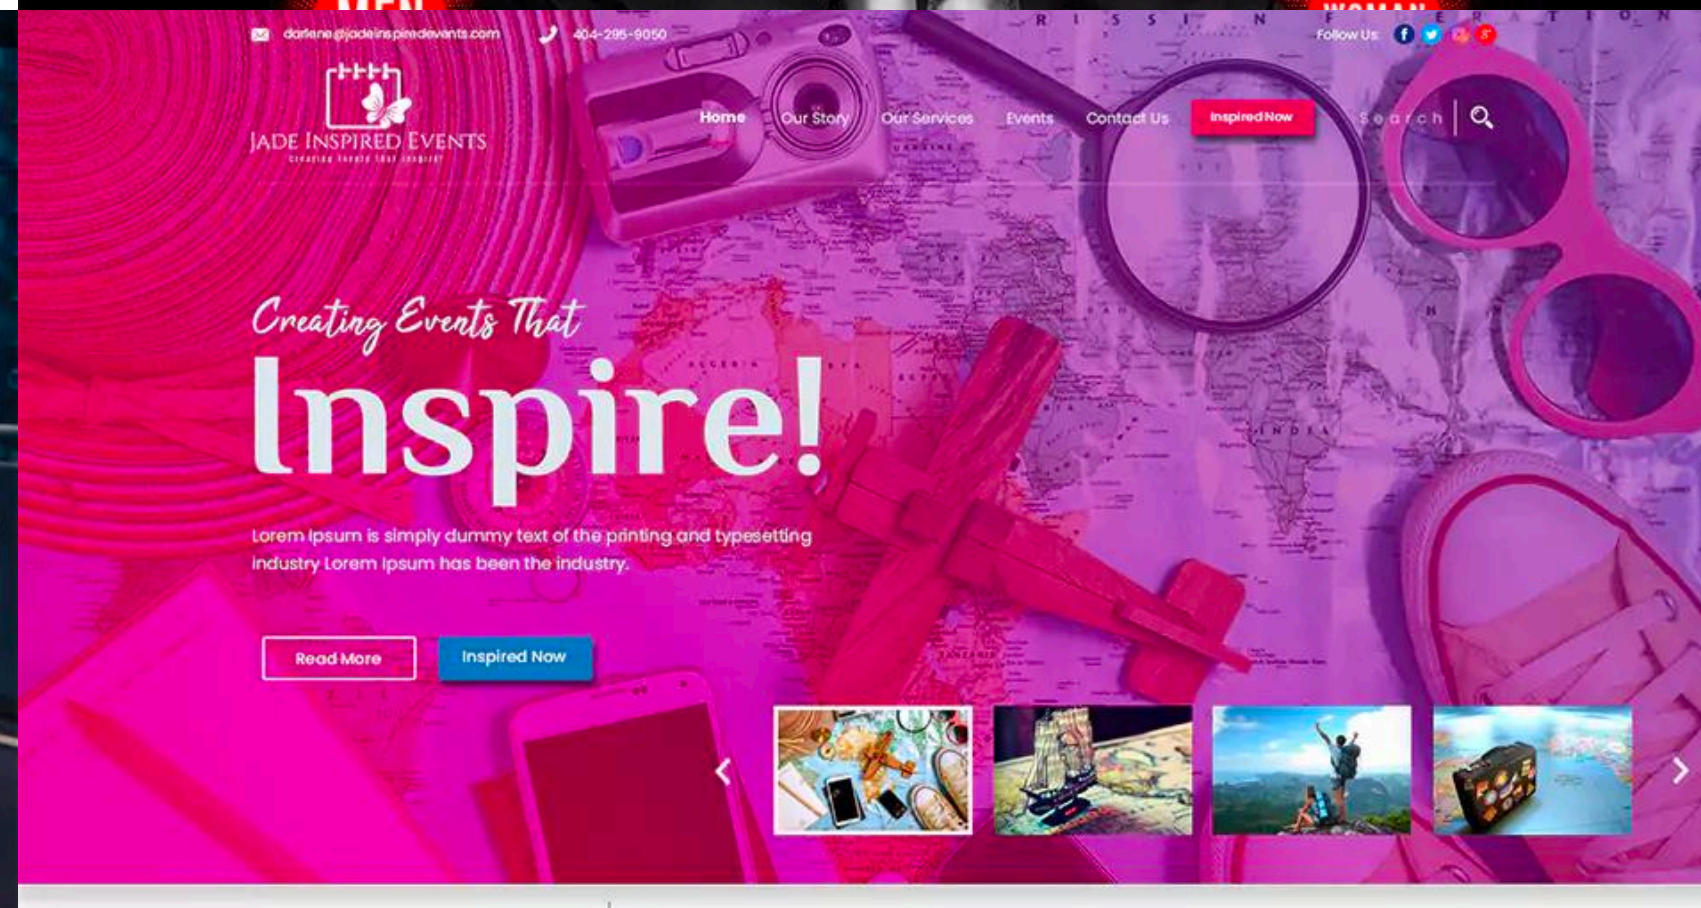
darlene@jadeinspiredevents.com 404-295-9050 Follow Us

JADE INSPIRED EVENTS
Creating Events that inspire!

Home Our Story Our Services Events Contact Us Inspired Now Search

Creating Events That
Inspire!

Lorem Ipsum is simply dummy text of the printing and typesetting industry Lorem Ipsum has been the industry.

Read More Inspired Now